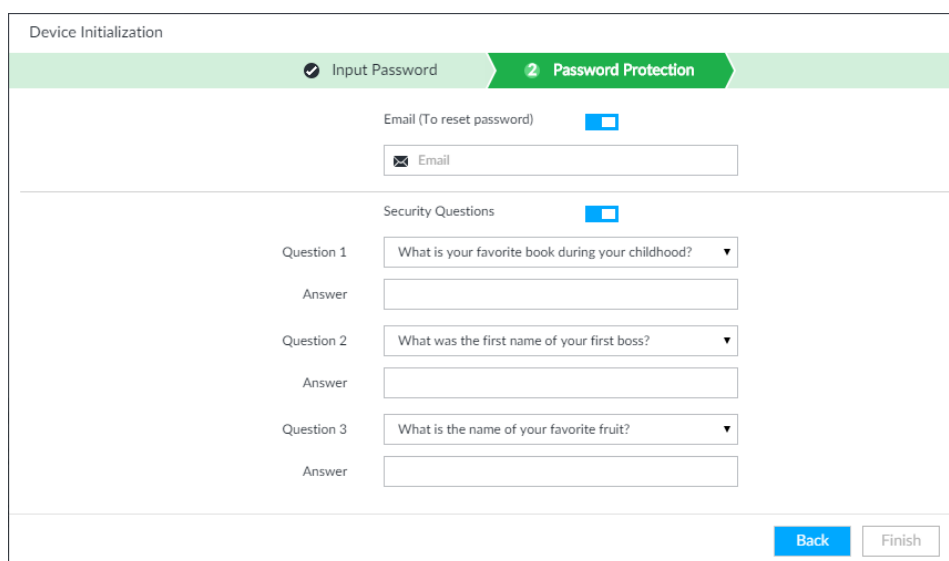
Device Initialization

Input Password

2 Password Protection

Email (To reset password)

Email

Security Questions

Question 1 What is your favorite book during your childhood?

Answer

Question 2 What was the first name of your first boss?

Answer

Question 3 What is the name of your favorite fruit?

Answer

Back Finish